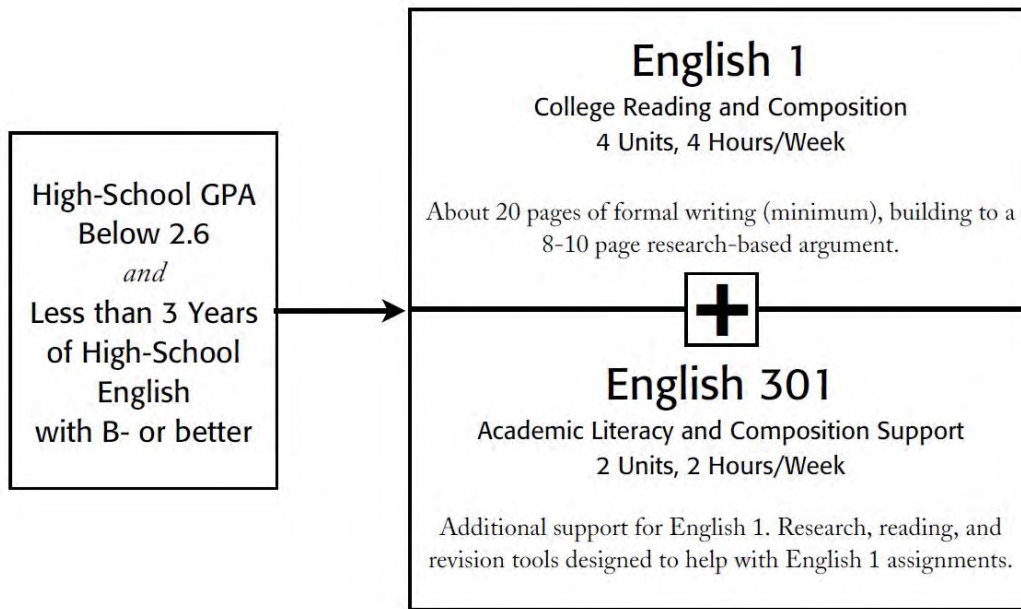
High-School GPA Below 2.6
*and*
Less than 3 Years of High-School English with B- or better

English 1
College Reading and Composition
4 Units, 4 Hours/Week

About 20 pages of formal writing (minimum), building to a 8-10 page research-based argument.

+

English 301
Academic Literacy and Composition Support
2 Units, 2 Hours/Week

Additional support for English 1. Research, reading, and revision tools designed to help with English 1 assignments.